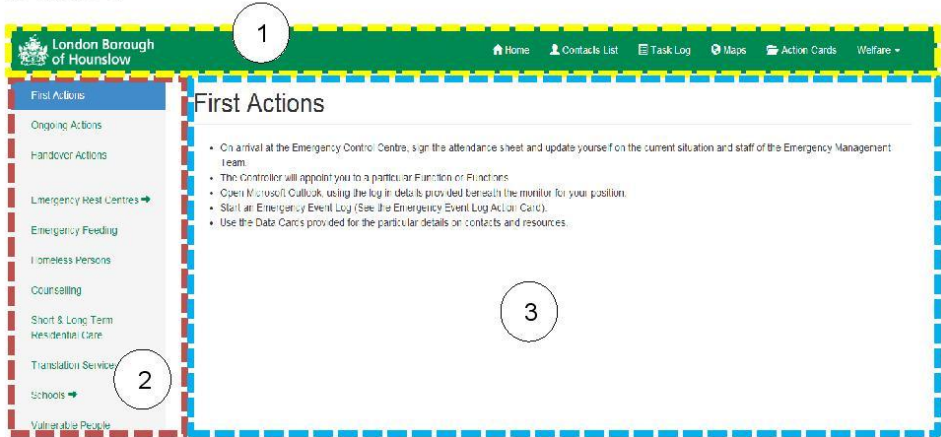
1

London Borough of Hounslow

Home Contacts List Task Log Maps Action Cards Welfare

First Actions

Ongoing Actions

Handover Actions

Emergency Rest Centres

Emergency Feeding

Homeless Persons

Counselling

Short & Long Term Residential Care

Translation Services

Schools

Vulnerable People

2

First Actions

- On arrival at the Emergency Control Centre, sign the attendance sheet and update yourself on the current situation and staff of the Emergency Management Team.
- The Controller will appoint you to a particular Function or Functions.
- Open Microsoft Outlook, using the log in details provided beneath the monitor for your position.
- Start an Emergency Event Log (See the Emergency Event Log Action Card).
- Use the Data Cards provided for the particular details on contacts and resources.

3